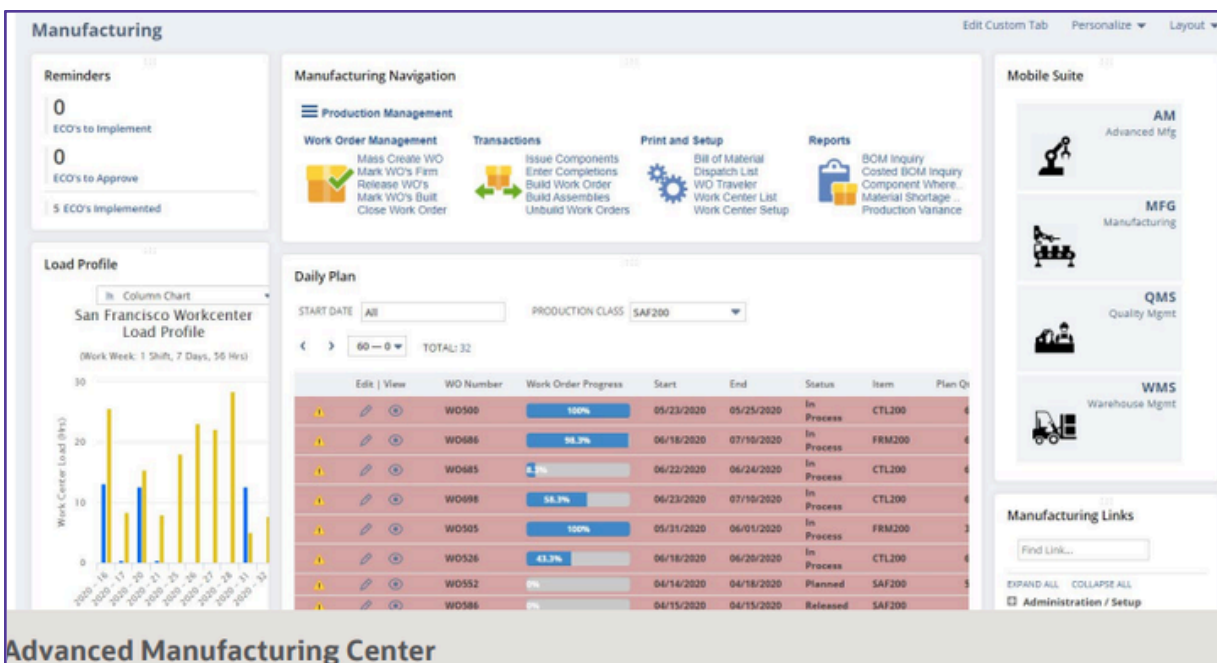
Manufacturing

Edit Custom Tab Personalize ▾ Layout ▾

Reminders

0
ECO's to Implement

0
ECO's to Approve

5 ECO's Implemented

Manufacturing Navigation

Production Management

Work Order Management
Mass Create WO
Mark WO's Firm
Release WO's
Mark WO's Built
Close Work Order

Transactions
Issue Components
Enter Completions
Build Work Order
Build Assemblies
Unbuild Work Orders

Print and Setup
Bill of Material
Dispatch List
WO Traveler
Work Center List
Work Center Setup

Reports
BOM Inquiry
Costed BOM Inquiry
Component Where...
Material Shortage...
Production Variance

Mobile Suite

AM
Advanced Mfg

MFG
Manufacturing

QMS
Quality Mgmt

WMS
Warehouse Mgmt

Load Profile

Column Chart
San Francisco Workcenter Load Profile
(Work Week: 1 Shift, 7 Days, 56 Hrs)

Work Center Load (Hrs)
30
20
10
0
2020 - 16, 2020 - 17, 2020 - 20, 2020 - 21, 2020 - 25, 2020 - 26, 2020 - 27, 2020 - 28, 2020 - 31, 2020 - 32

Daily Plan

START DATE All
PRODUCTION CLASS SAF200

60 — 0 ▾ TOTAL: 32

| | Edit \| View | WO Number | Work Order Progress | Start | End | Status | Item | Plan Qt |
|---|---|---|---|---|---|---|---|---|
| | | WO500 | 100% | 05/23/2020 | 05/25/2020 | In Process | CTL200 | |
| | | WO686 | 98.3% | 06/18/2020 | 07/10/2020 | In Process | FRM200 | |
| | | WO685 | 8.3% | 06/22/2020 | 06/24/2020 | In Process | CTL200 | |
| | | WO698 | 58.3% | 06/23/2020 | 07/10/2020 | In Process | CTL200 | |
| | | WO505 | 100% | 05/31/2020 | 06/01/2020 | In Process | FRM200 | |
| | | WO526 | 43.3% | 06/18/2020 | 06/20/2020 | In Process | CTL200 | |
| | | WO552 | 0% | 04/14/2020 | 04/18/2020 | Planned | SAF200 | |
| | | WO586 | 0% | 04/15/2020 | 04/15/2020 | Released | SAF200 | |

Manufacturing Links

Find Link...

EXPAND ALL COLLAPSE ALL

Administration / Setup

Advanced Manufacturing Center